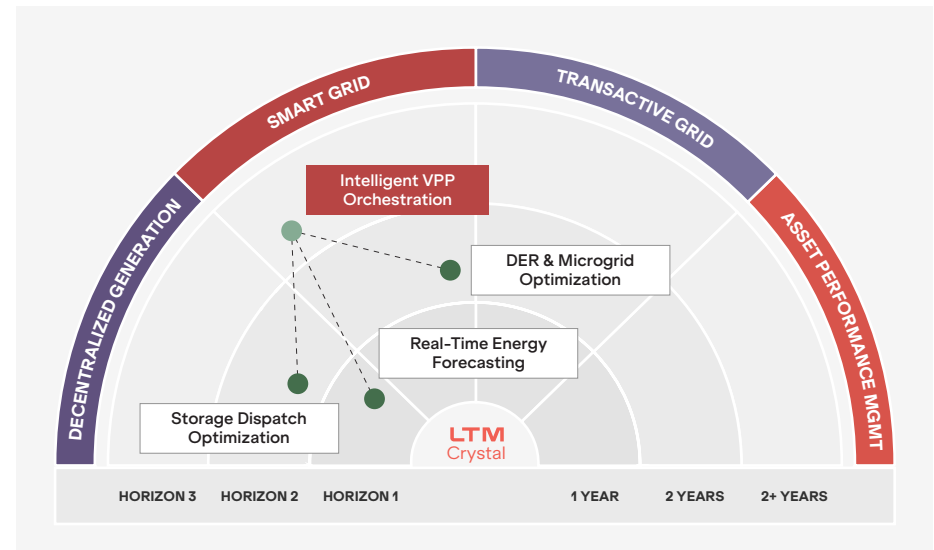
SMART GRID

TRANSACTIVE GRID

DECENTRALIZED GENERATION

ASSET PERFORMANCE MGMT

Intelligent VPP Orchestration

DER & Microgrid Optimization

Real-Time Energy Forecasting

Storage Dispatch Optimization

LTM Crystal

HORIZON 3 HORIZON 2 HORIZON 1 1 YEAR 2 YEARS 2+ YEARS